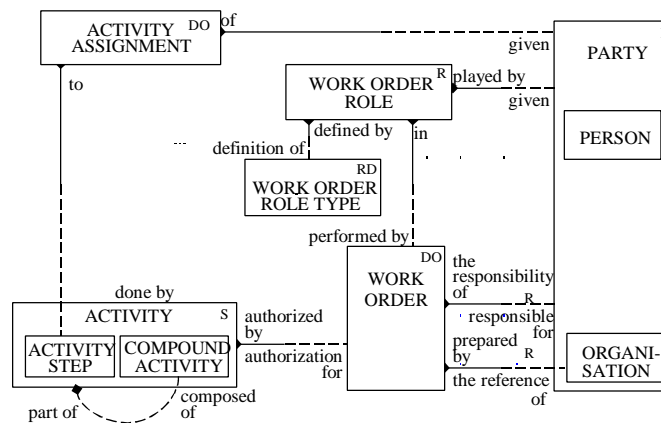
ACTIVITY ASSIGNMENT DO
of
given
to
WORK ORDER ROLE R
played by
given
PARTY
PERSON
defined by
definition of
in
WORK ORDER ROLE TYPE RD
performed by
WORK ORDER DO
the responsibility of
R
responsible for
prepared by
R
the reference of
done by
ACTIVITY S
ACTIVITY STEP
COMPOUND ACTIVITY
authorized by
authorization for
part of
composed of
ORGANI-SATION